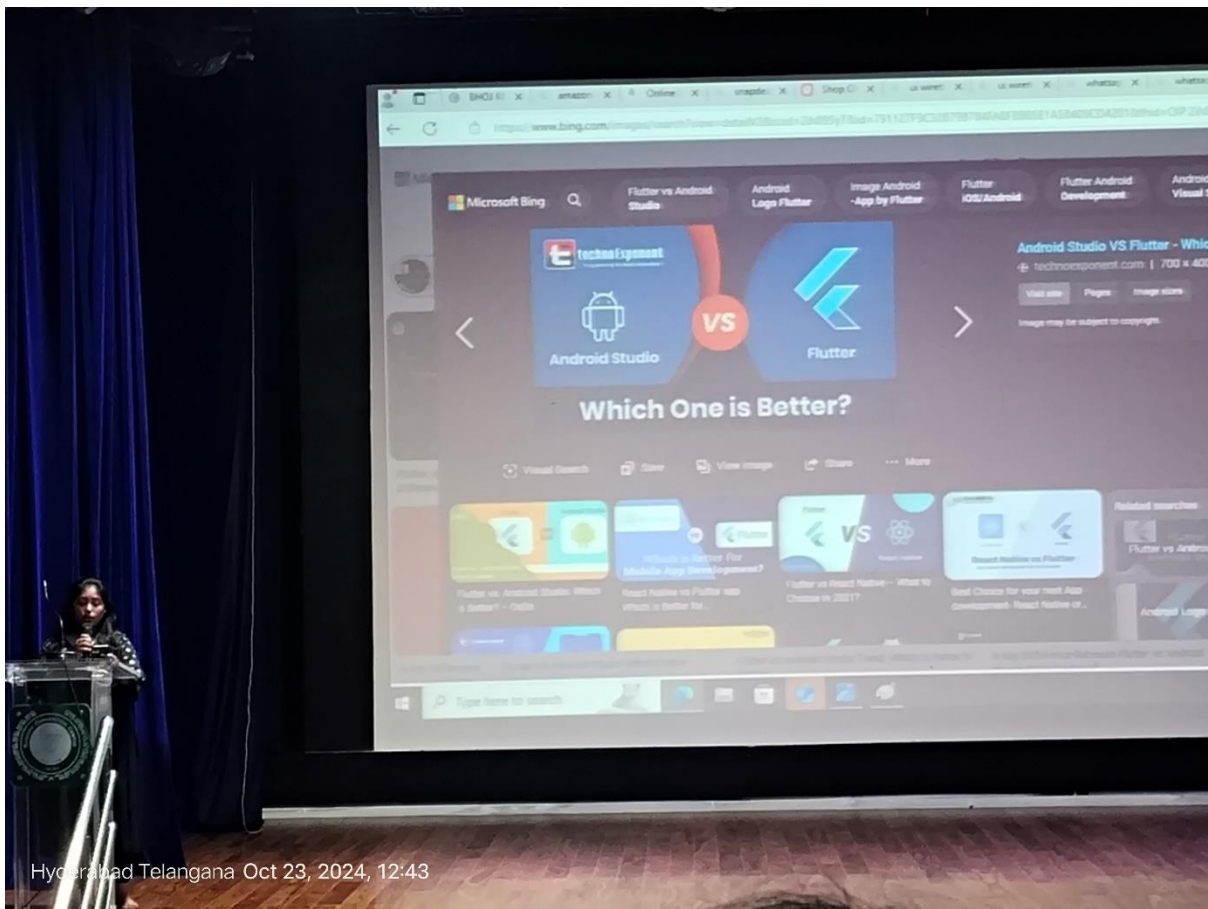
BHOJ R | amazon | Online | snapdeal | Shop | ui wiref | ui wiref | whatsap | whatsap

https://www.bing.com/images/search?view=detailV2&ccid=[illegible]

Microsoft Bing

Flutter vs Android Studio | Android Logo Flutter | Image Android -App by Flutter | Flutter iOS/Android | Flutter Android Development | Android Visual

technoExponent

Android Studio

VS

Flutter

Which One is Better?

Android Studio VS Flutter - Whic

technoexponent.com | 700 x 400

Visit site | Pages | Image sizes

Image may be subject to copyright.

Visual Search | Save | View image | Share | ··· More

Flutter vs. Android Studio: Which is Better? - Oxlio

Which is Better For Mobile App Development?

React Native vs Flutter app Which is Better for...

Flutter vs React Native – What to Choose in 2021?

React Native vs Flutter

Best Choice for your next App development: React Native or...

Related searches

Flutter vs Android

Android Logo

Type here to search

Hyderabad Telangana Oct 23, 2024, 12:43